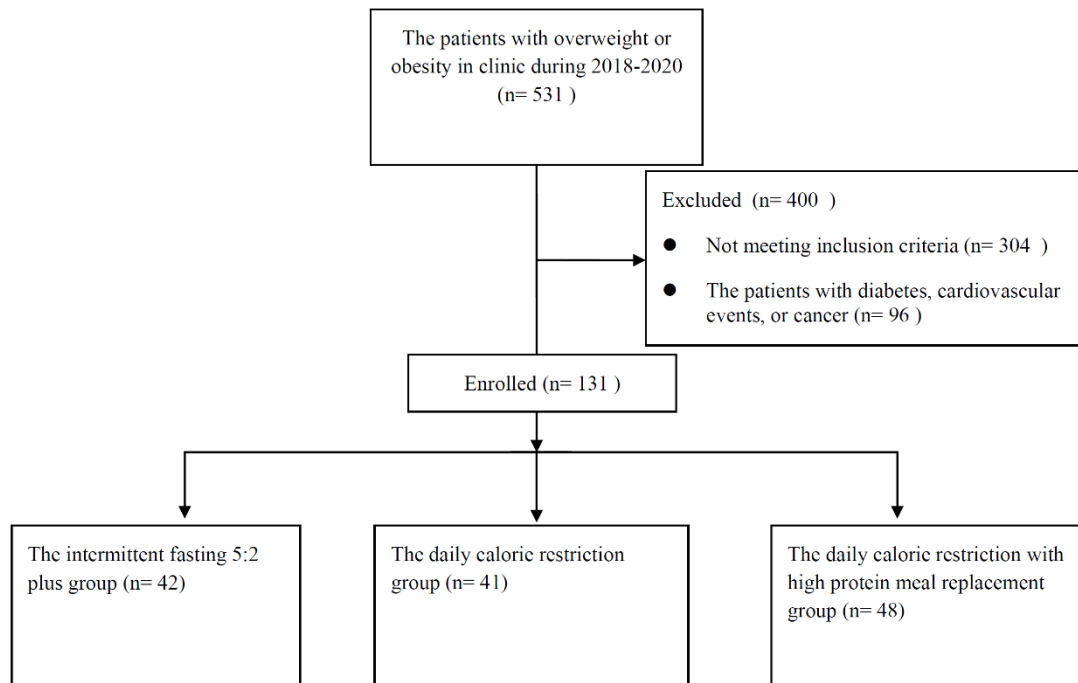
The patients with overweight or obesity in clinic during 2018-2020 (n= 531 )

Excluded (n= 400 )

- Not meeting inclusion criteria (n= 304 )
- The patients with diabetes, cardiovascular events, or cancer (n= 96 )

Enrolled (n= 131 )

The intermittent fasting 5:2 plus group (n= 42)

The daily caloric restriction group (n= 41)

The daily caloric restriction with high protein meal replacement group (n= 48)